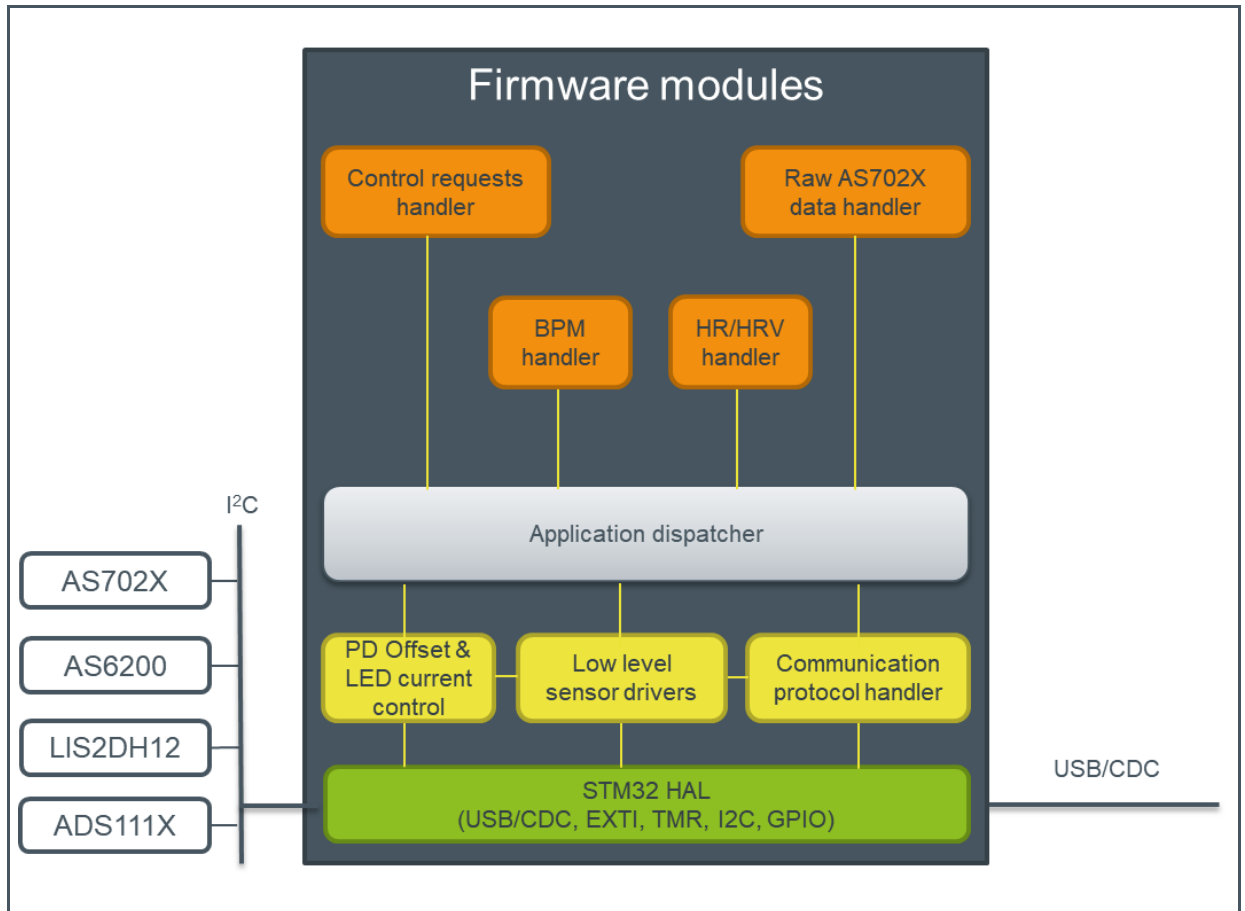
Firmware modules

Control requests handler

Raw AS702X data handler

BPM handler

HR/HRV handler

$I^2C$

Application dispatcher

AS702X

AS6200

LIS2DH12

ADS111X

PD Offset & LED current control

Low level sensor drivers

Communication protocol handler

STM32 HAL (USB/CDC, EXTI, TMR, I2C, GPIO)

USB/CDC